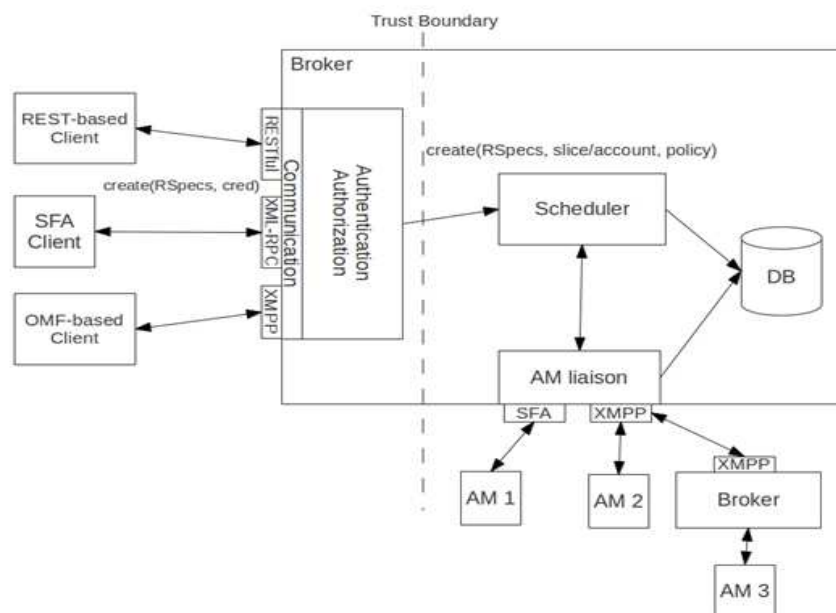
Trust Boundary

Broker

REST-based Client

SFA Client

OMF-based Client

create(RSpecs, cred)

RESTful

XML-RPC

XMPP

Communication

Authentication Authorization

create(RSpecs, slice/account, policy)

Scheduler

DB

AM liaison

SFA

XMPP

XMPP

AM 1

AM 2

Broker

AM 3